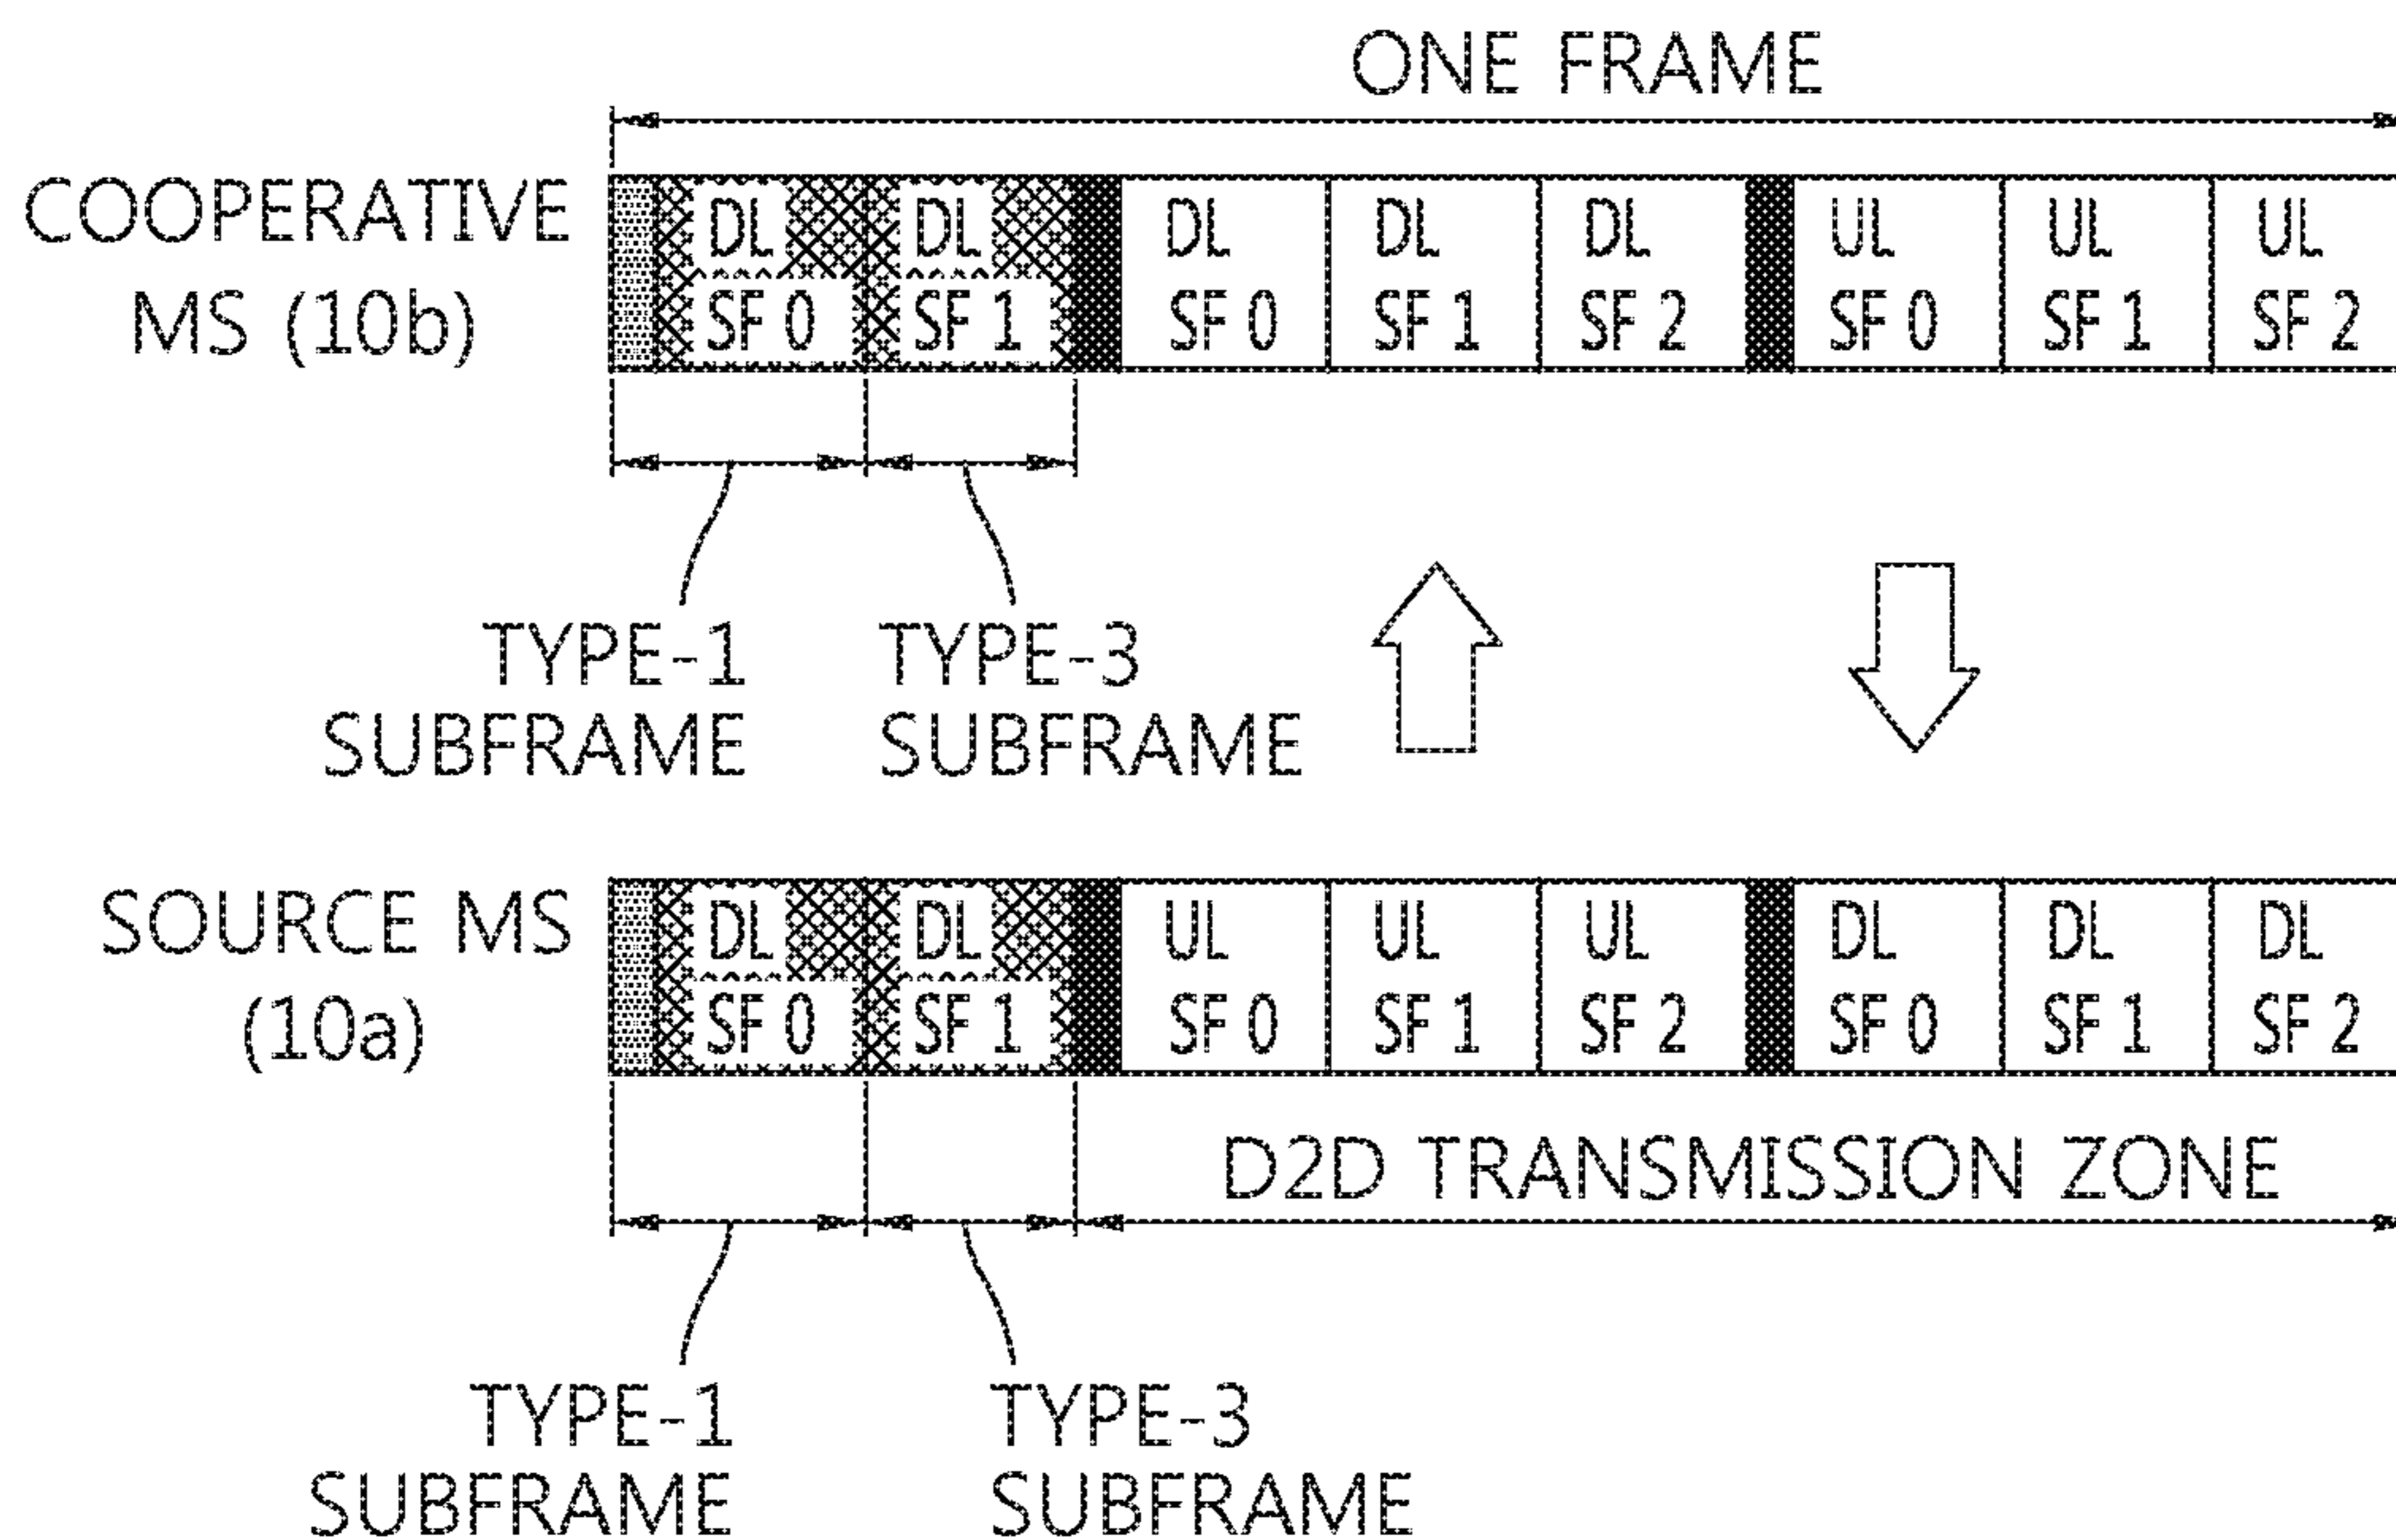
ONE FRAME

COOPERATIVE MS (10b)

DL SF 0 | DL SF 1 | DL SF 0 | DL SF 1 | DL SF 2 | UL SF 0 | UL SF 1 | UL SF 2

TYPE-1 SUBFRAME

TYPE-3 SUBFRAME

SOURCE MS (10a)

DL SF 0 | DL SF 1 | UL SF 0 | UL SF 1 | UL SF 2 | DL SF 0 | DL SF 1 | DL SF 2

D2D TRANSMISSION ZONE

TYPE-1 SUBFRAME

TYPE-3 SUBFRAME